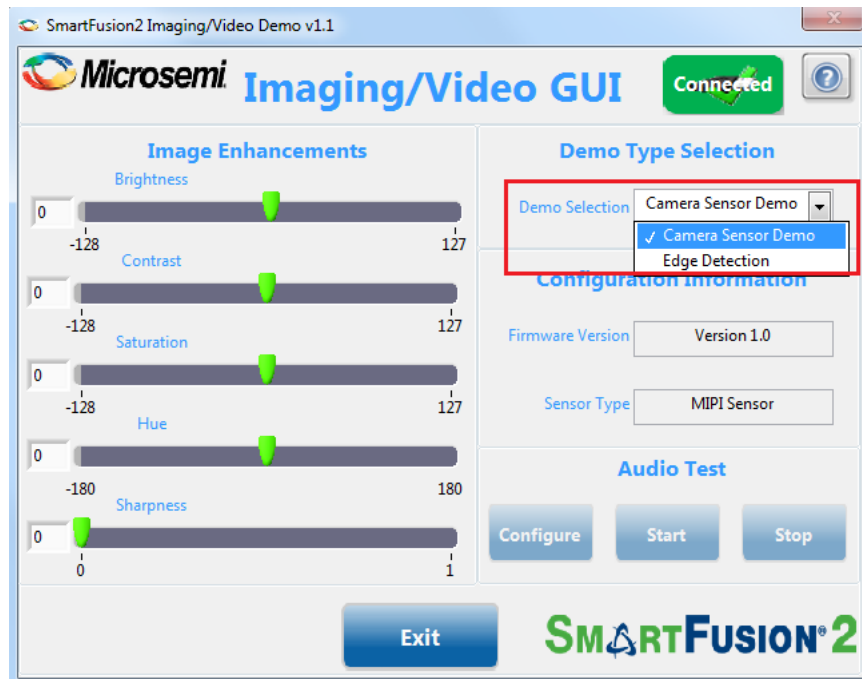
SmartFusion2 Imaging/Video Demo v1.1

Microsemi Imaging/Video GUI

Connected

?

Image Enhancements

Brightness
0
-128 127

Contrast
0
-128 127

Saturation
0
-128 127

Hue
0
-180 180

Sharpness
0
0 1

Demo Type Selection

Demo Selection Camera Sensor Demo
✓ Camera Sensor Demo
Edge Detection

Configuration Information

Firmware Version Version 1.0

Sensor Type MIPI Sensor

Audio Test

Configure Start Stop

Exit

SmartFusion®2